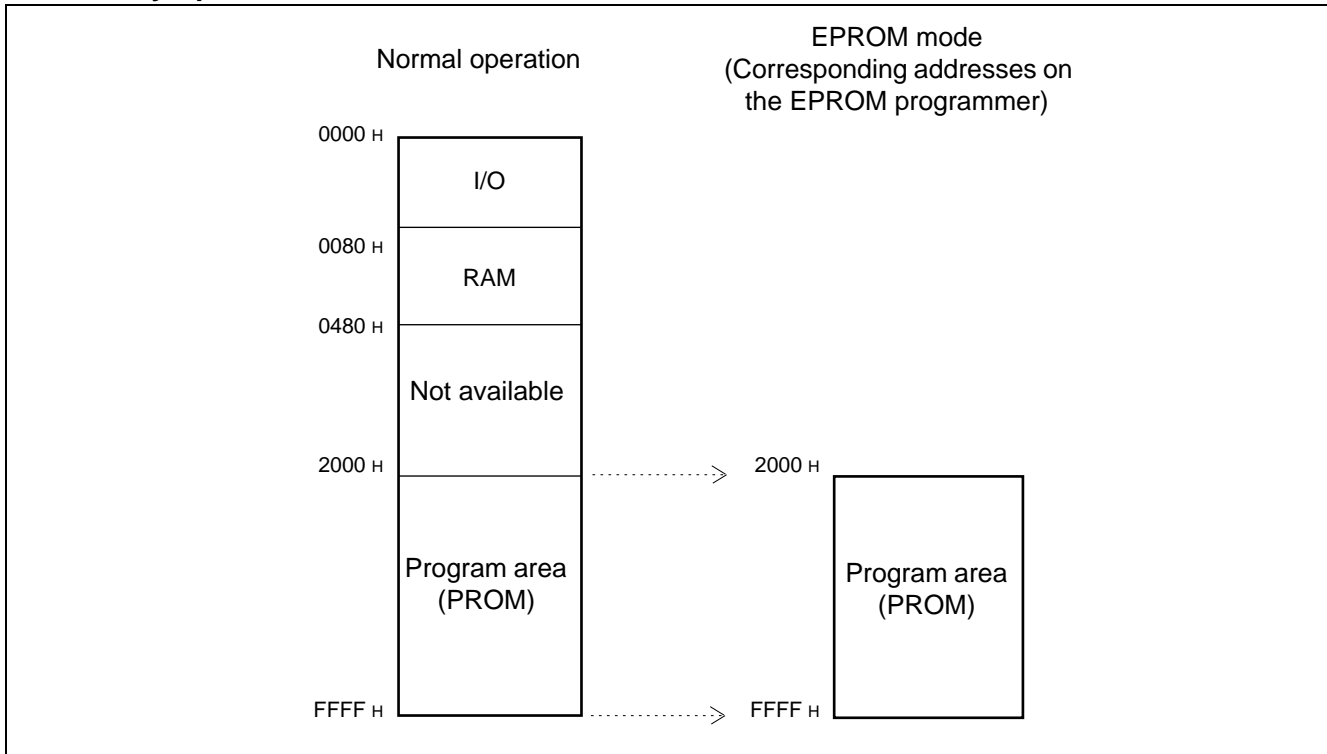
Normal operation

EPROM mode
(Corresponding addresses on the EPROM programmer)

0000 H

I/O

0080 H

RAM

0480 H

Not available

2000 H

Program area
(PROM)

FFFF H

2000 H

Program area
(PROM)

FFFF H